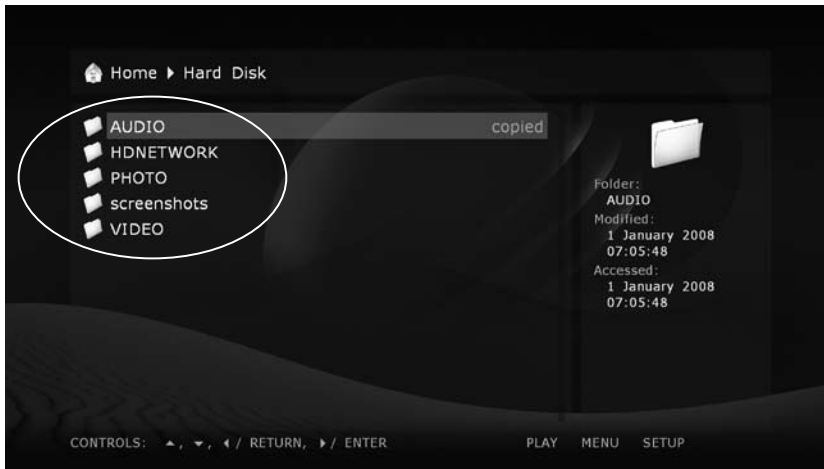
Home ▸ Hard Disk

AUDIO copied
HDNETWORK
PHOTO
screenshots
VIDEO

Folder:
AUDIO
Modified:
1 January 2008
07:05:48
Accessed:
1 January 2008
07:05:48

CONTROLS: ▴, ▾, ◂/ RETURN, ▸/ ENTER PLAY MENU SETUP